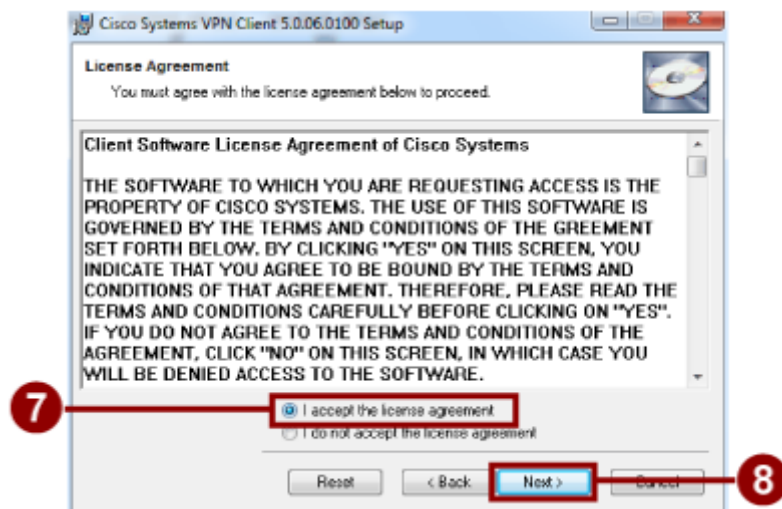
Cisco Systems VPN Client 5.0.06.0100 Setup

License Agreement
You must agree with the license agreement below to proceed.

Client Software License Agreement of Cisco Systems

THE SOFTWARE TO WHICH YOU ARE REQUESTING ACCESS IS THE PROPERTY OF CISCO SYSTEMS. THE USE OF THIS SOFTWARE IS GOVERNED BY THE TERMS AND CONDITIONS OF THE GREEMENT SET FORTH BELOW. BY CLICKING "YES" ON THIS SCREEN, YOU INDICATE THAT YOU AGREE TO BE BOUND BY THE TERMS AND CONDITIONS OF THAT AGREEMENT. THEREFORE, PLEASE READ THE TERMS AND CONDITIONS CAREFULLY BEFORE CLICKING ON "YES". IF YOU DO NOT AGREE TO THE TERMS AND CONDITIONS OF THE AGREEMENT, CLICK "NO" ON THIS SCREEN, IN WHICH CASE YOU WILL BE DENIED ACCESS TO THE SOFTWARE.

7
I accept the license agreement
I do not accept the license agreement

Reset
< Back
Next >
Cancel
8